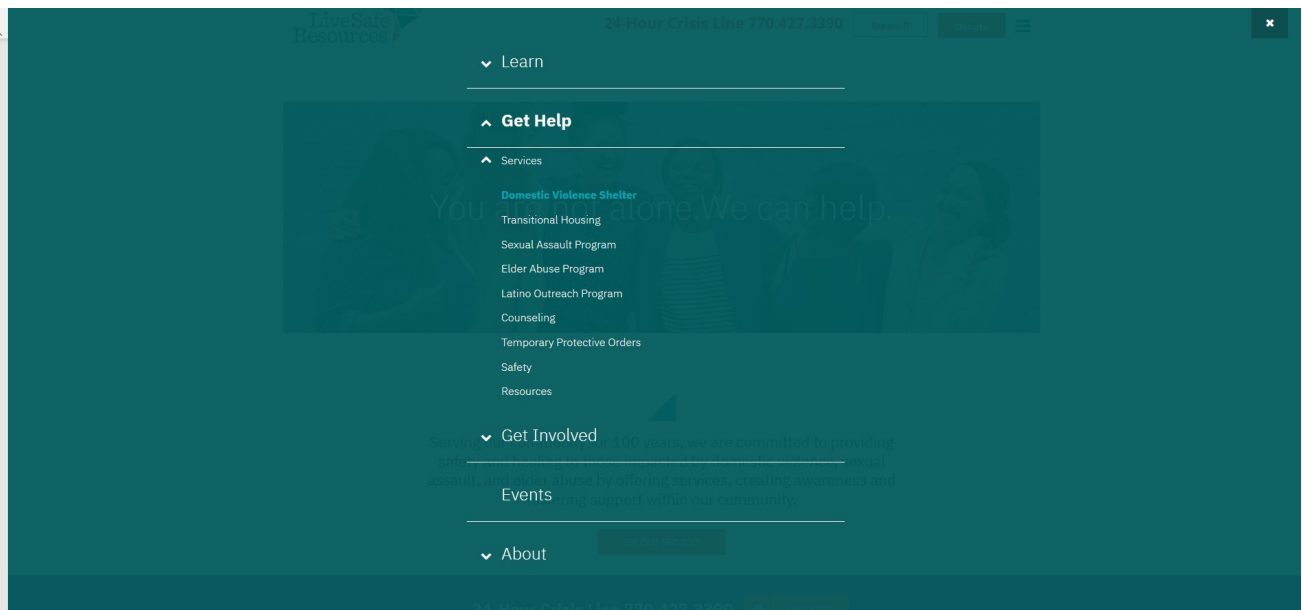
LiveSafe Resources

24-Hour Crisis Line 770.427.3390

Learn

Get Help

Services

Domestic Violence Shelter

Transitional Housing

Sexual Assault Program

Elder Abuse Program

Latino Outreach Program

Counseling

Temporary Protective Orders

Safety

Resources

Get Involved

Events

About